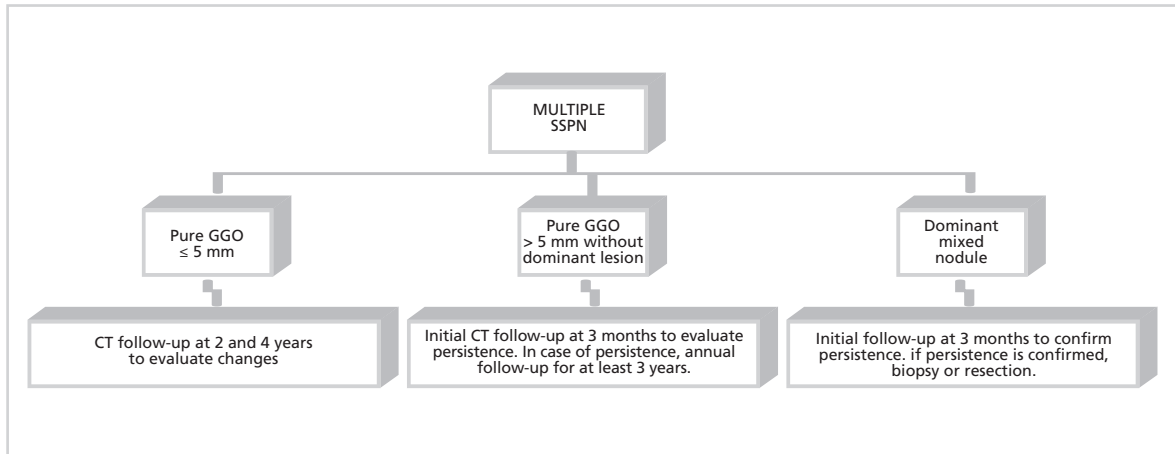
MULTIPLE SSPN

Pure GGO $\leq$ 5 mm

Pure GGO > 5 mm without dominant lesion

Dominant mixed nodule

CT follow-up at 2 and 4 years to evaluate changes

Initial CT follow-up at 3 months to evaluate persistence. In case of persistence, annual follow-up for at least 3 years.

Initial follow-up at 3 months to confirm persistence. if persistence is confirmed, biopsy or resection.